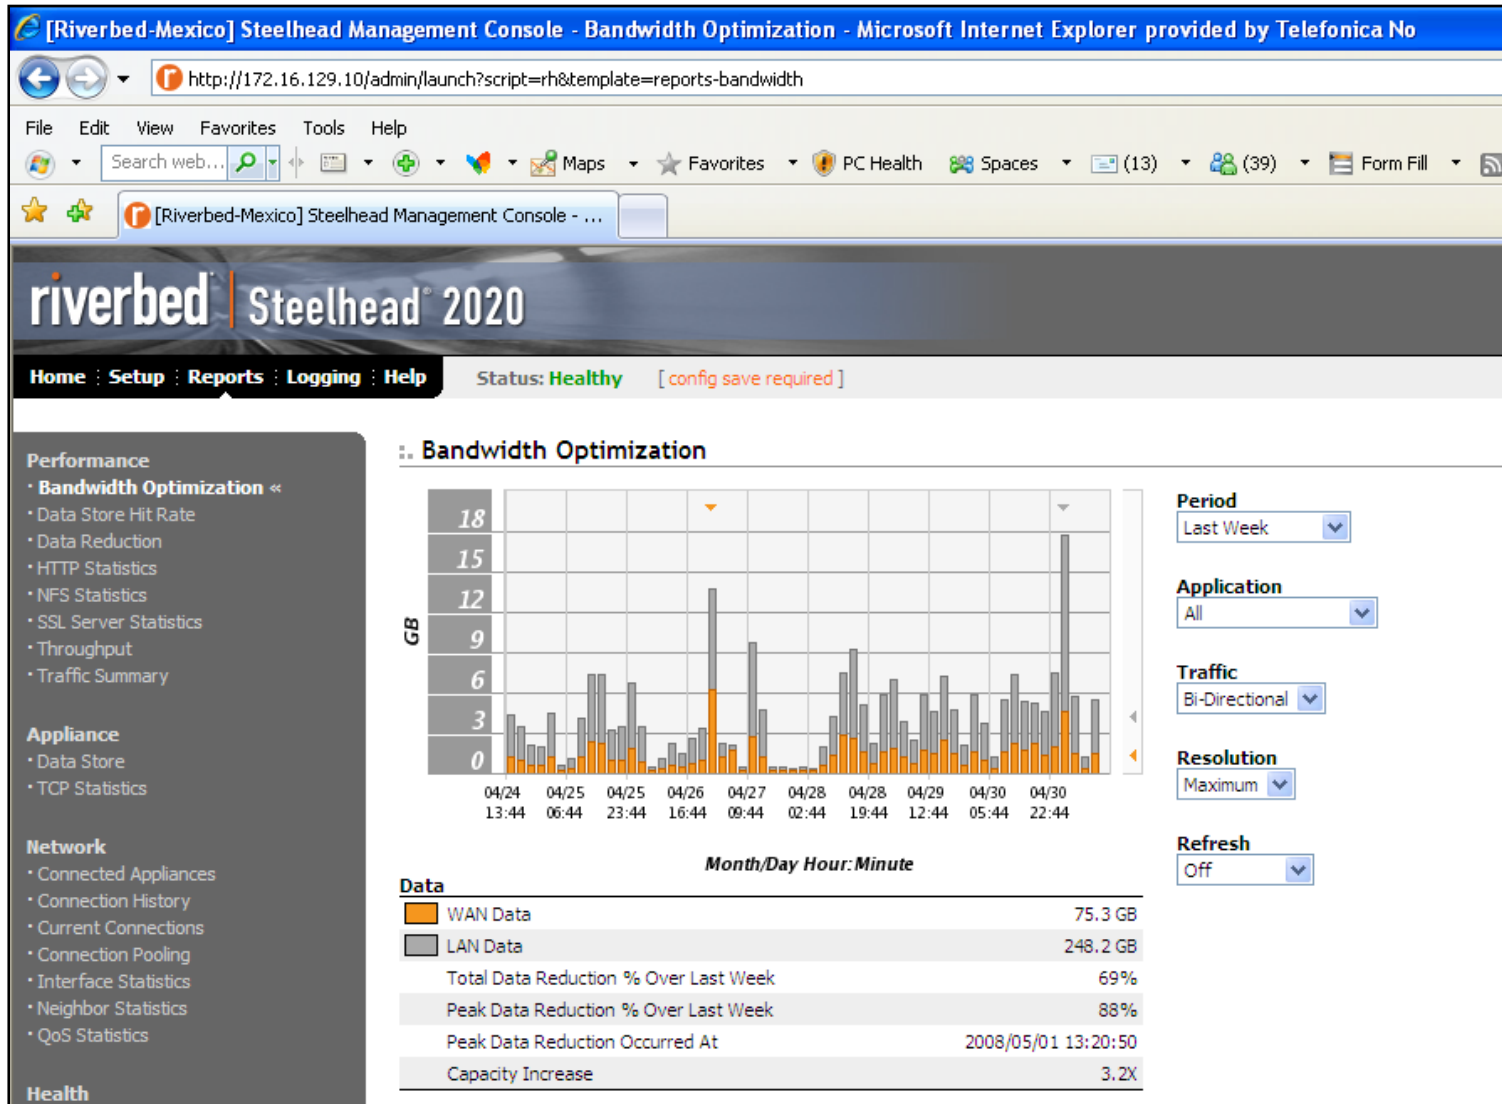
[Riverbed-Mexico] Steelhead Management Console - Bandwidth Optimization - Microsoft Internet Explorer provided by Telefonica No

http://172.16.129.10/admin/launch?script=rh&template=reports-bandwidth

File Edit View Favorites Tools Help

Search web... Maps Favorites PC Health Spaces (13) (39) Form Fill

[Riverbed-Mexico] Steelhead Management Console - ...

riverbed Steelhead 2020

Home : Setup : Reports : Logging : Help

Status: Healthy [ config save required ]

Performance
· Bandwidth Optimization «
· Data Store Hit Rate
· Data Reduction
· HTTP Statistics
· NFS Statistics
· SSL Server Statistics
· Throughput
· Traffic Summary

Appliance
· Data Store
· TCP Statistics

Network
· Connected Appliances
· Connection History
· Current Connections
· Connection Pooling
· Interface Statistics
· Neighbor Statistics
· QoS Statistics

Health

:. Bandwidth Optimization

GB
18
15
12
9
6
3
0

04/24 13:44
04/25 06:44
04/25 23:44
04/26 16:44
04/27 09:44
04/28 02:44
04/28 19:44
04/29 12:44
04/30 05:44
04/30 22:44

Month/Day Hour:Minute

Period
Last Week

Application
All

Traffic
Bi-Directional

Resolution
Maximum

Refresh
Off

Data

| | |
|---|---|
| WAN Data | 75.3 GB |
| LAN Data | 248.2 GB |
| Total Data Reduction % Over Last Week | 69% |
| Peak Data Reduction % Over Last Week | 88% |
| Peak Data Reduction Occurred At | 2008/05/01 13:20:50 |
| Capacity Increase | 3.2X |